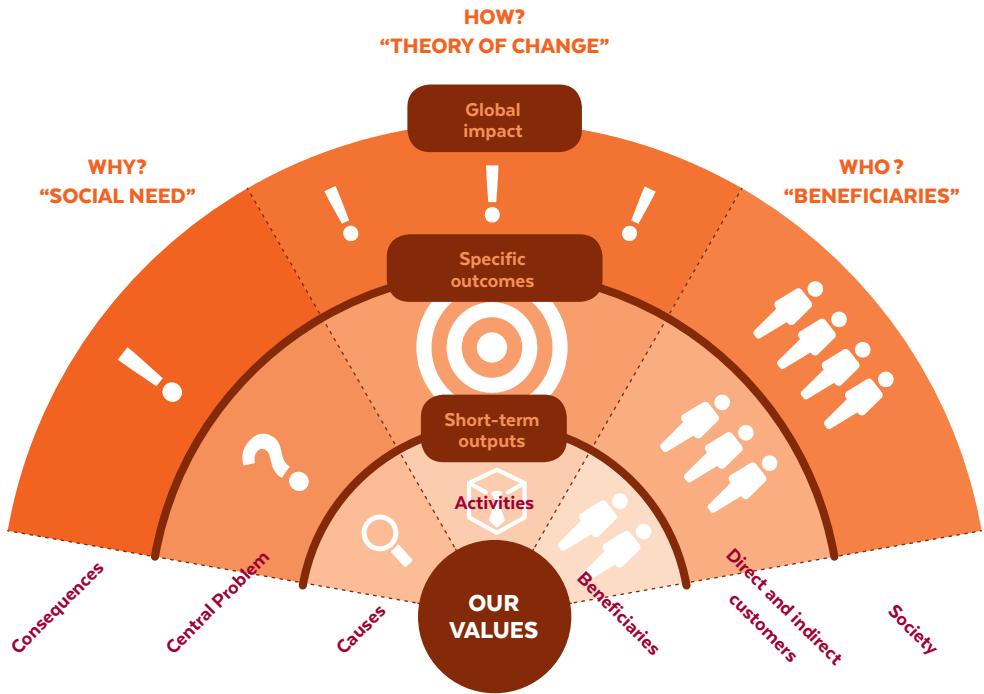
HOW?
"THEORY OF CHANGE"

WHY?
"SOCIAL NEED"

WHO ?
"BENEFICIARIES"

Global impact

Specific outcomes

Short-term outputs

Activities

OUR VALUES

Consequences

Central Problem

Causes

Beneficiaries

Direct and indirect customers

Society